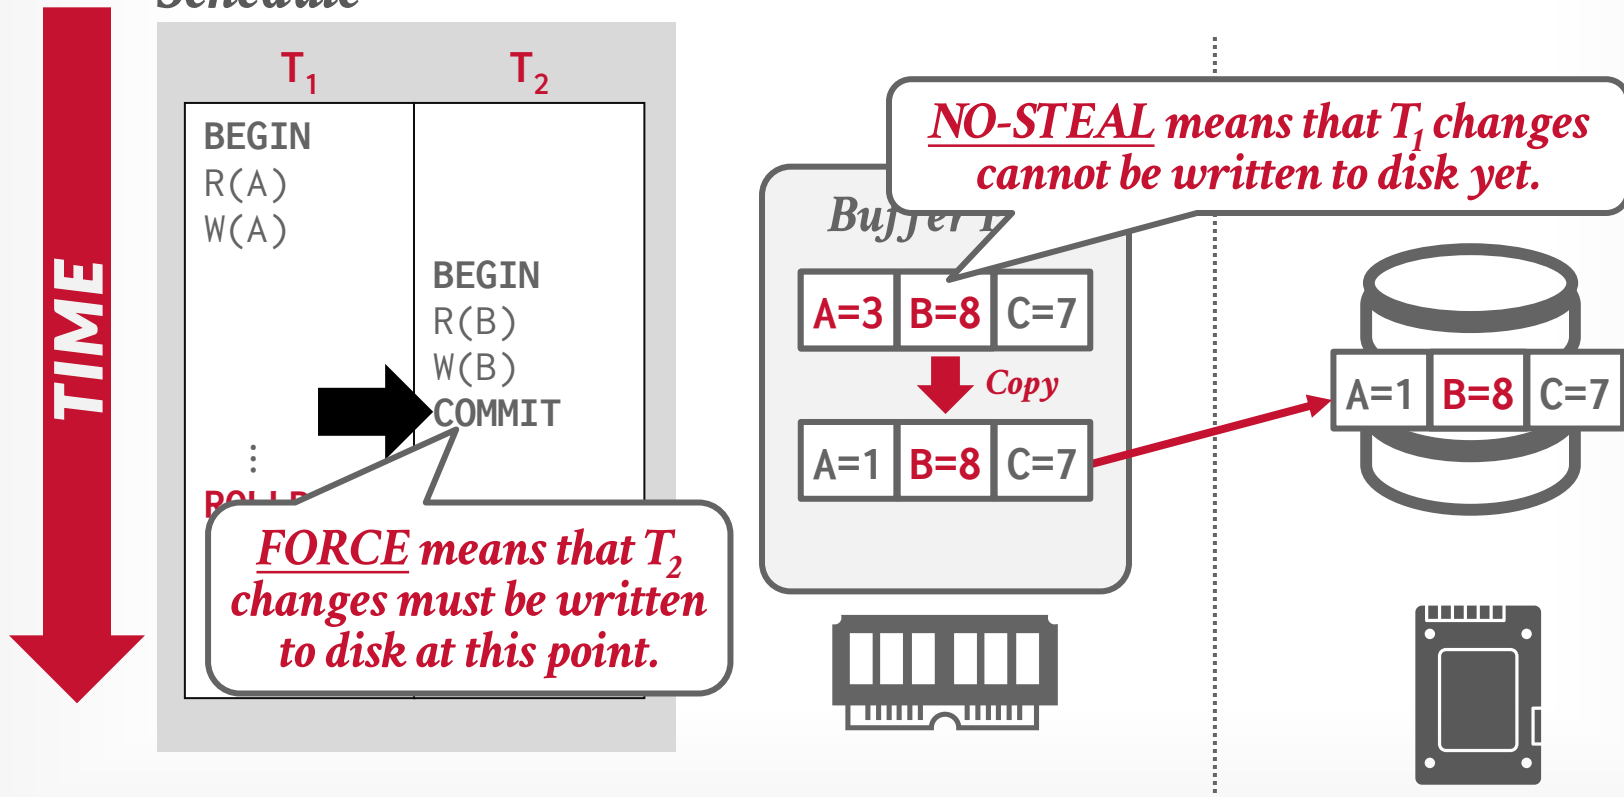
TIME

Schedule

| $T_1$ | $T_2$ |
|---|---|
| BEGIN R(A) W(A) | |
| | BEGIN R(B) W(B) COMMIT |
| ⋮ ROLL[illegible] | |

FORCE means that $T_2$ changes must be written to disk at this point.

NO-STEAL means that $T_1$ changes cannot be written to disk yet.

Buffer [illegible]

A=3 B=8 C=7

Copy

A=1 B=8 C=7

A=1 B=8 C=7